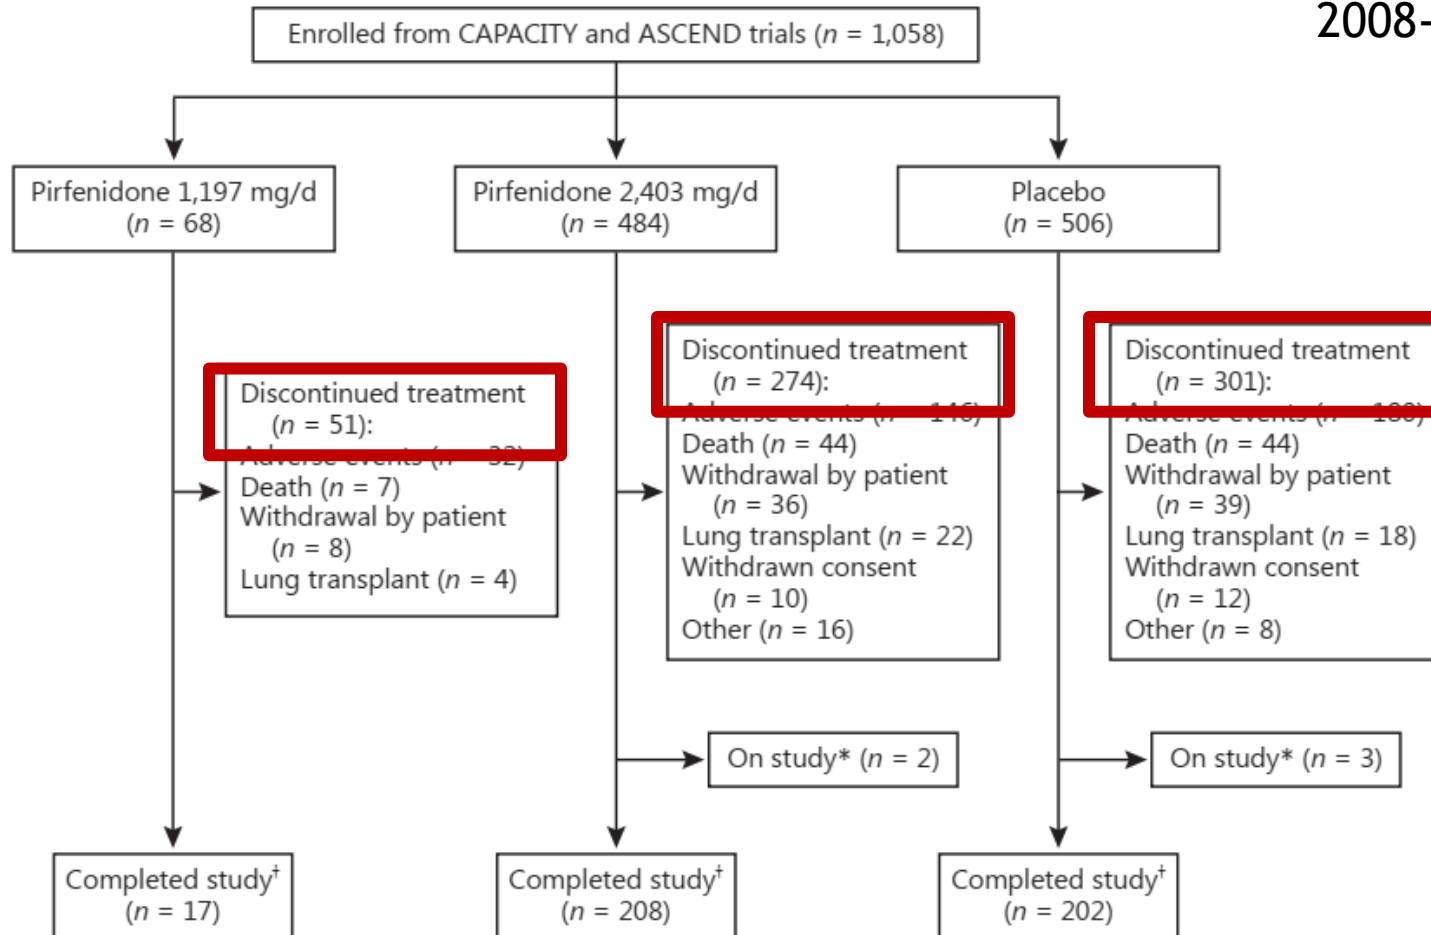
2008-

Enrolled from CAPACITY and ASCEND trials ($n$ = 1,058)

Pirfenidone 1,197 mg/d ($n$ = 68)

Pirfenidone 2,403 mg/d ($n$ = 484)

Placebo ($n$ = 506)

Discontinued treatment ($n$ = 51):
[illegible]
Death ($n$ = 7)
Withdrawal by patient ($n$ = 8)
Lung transplant ($n$ = 4)

Discontinued treatment ($n$ = 274):
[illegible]
Death ($n$ = 44)
Withdrawal by patient ($n$ = 36)
Lung transplant ($n$ = 22)
Withdrawn consent ($n$ = 10)
Other ($n$ = 16)

Discontinued treatment ($n$ = 301):
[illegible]
Death ($n$ = 44)
Withdrawal by patient ($n$ = 39)
Lung transplant ($n$ = 18)
Withdrawn consent ($n$ = 12)
Other ($n$ = 8)

On study* ($n$ = 2)

On study* ($n$ = 3)

Completed study$^{\dagger}$ ($n$ = 17)

Completed study$^{\dagger}$ ($n$ = 208)

Completed study$^{\dagger}$ ($n$ = 202)